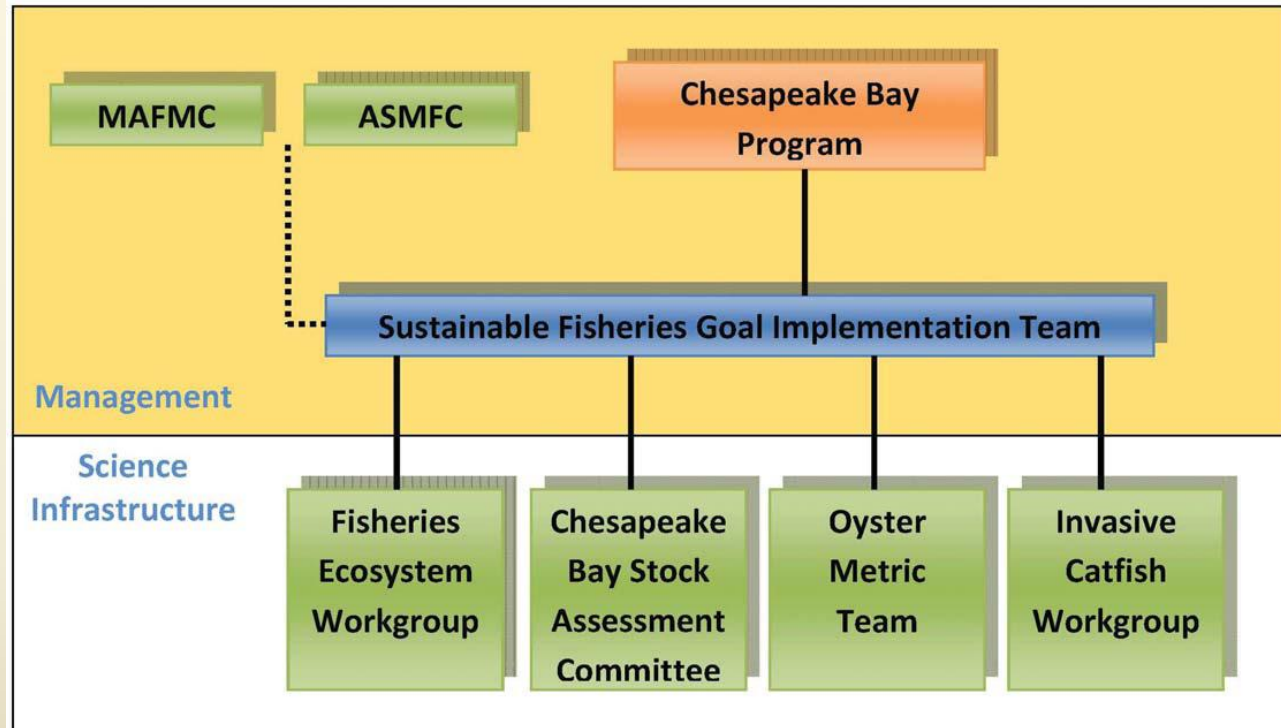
MAFMC

ASMFC

Chesapeake Bay Program

Sustainable Fisheries Goal Implementation Team

Management

Science Infrastructure

Fisheries Ecosystem Workgroup

Chesapeake Bay Stock Assessment Committee

Oyster Metric Team

Invasive Catfish Workgroup